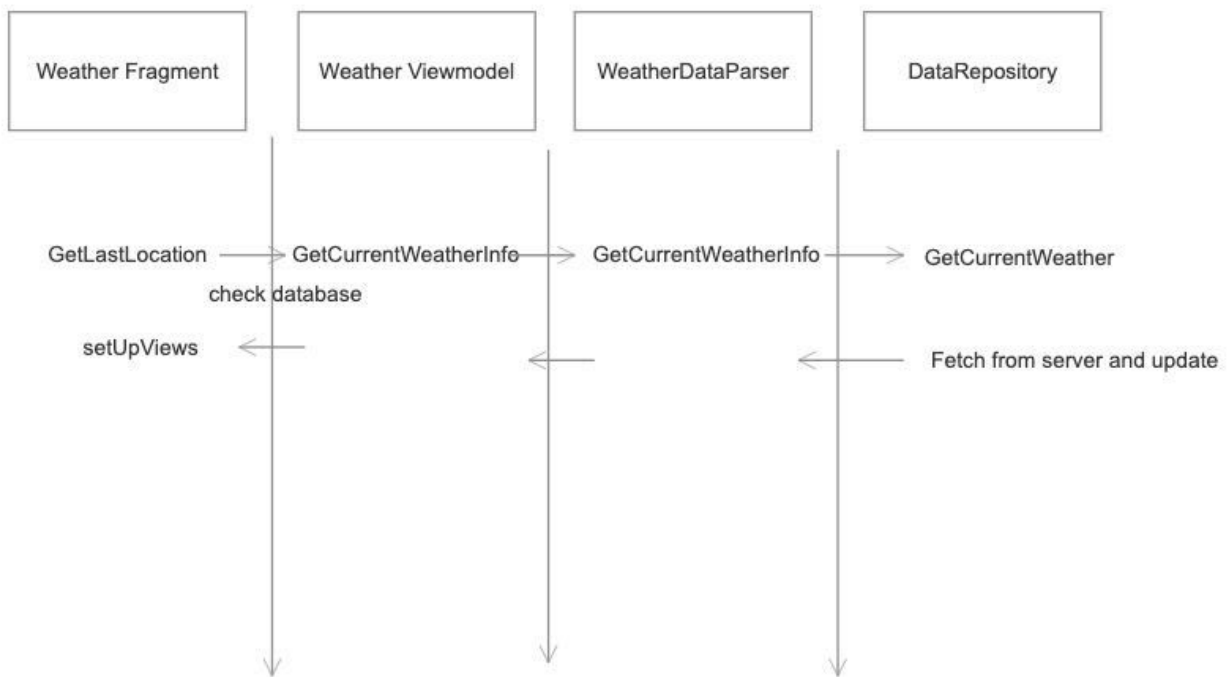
Weather Fragment

Weather Viewmodel

WeatherDataParser

DataRepository

GetLastLocation

GetCurrentWeatherInfo

GetCurrentWeatherInfo

GetCurrentWeather

check database

setUpViews

Fetch from server and update